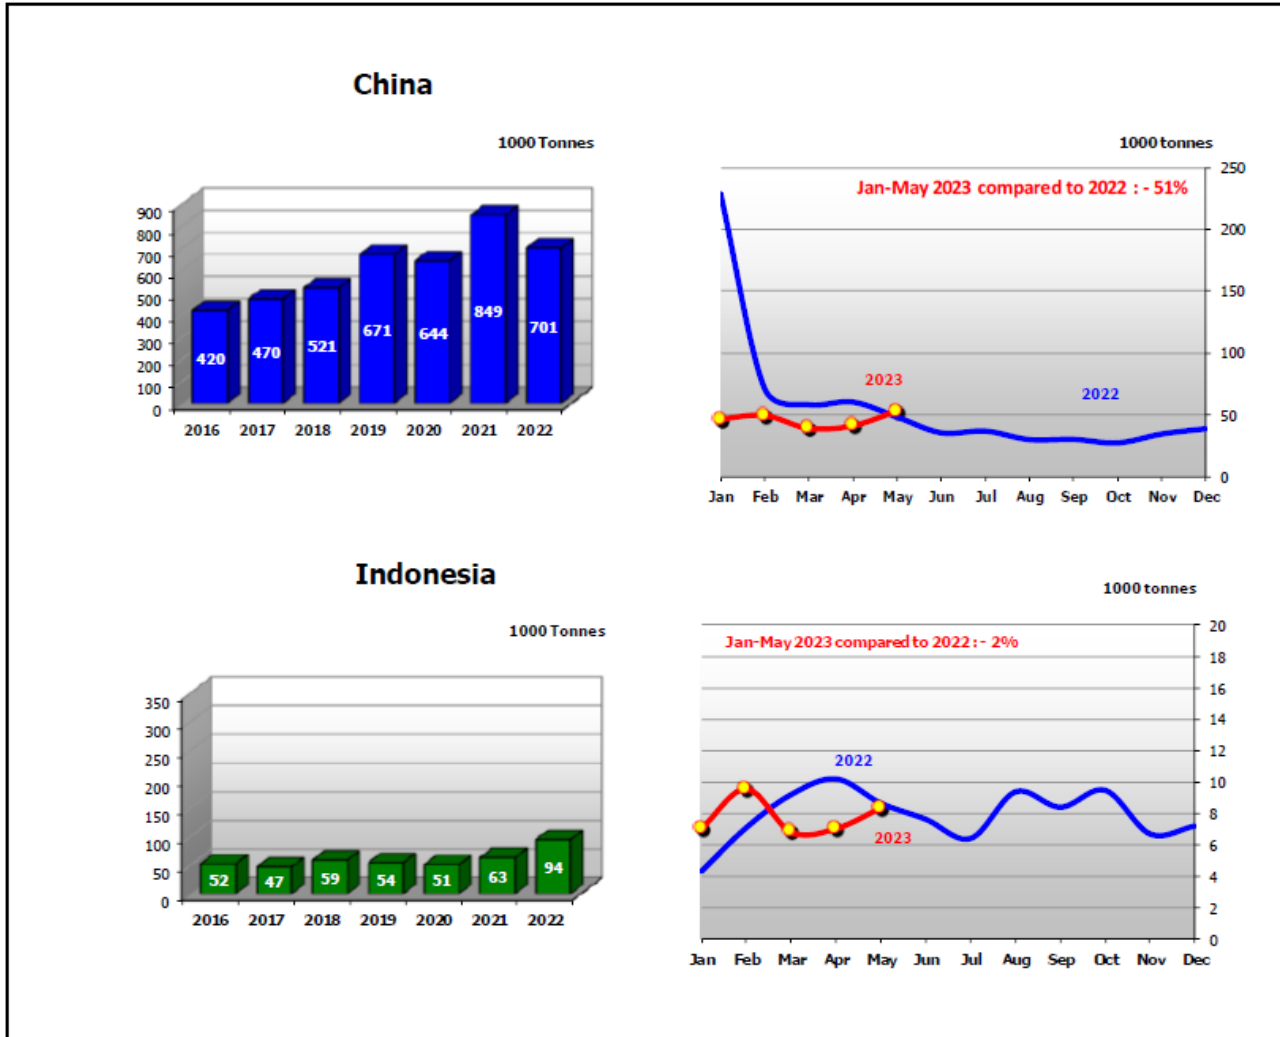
China

1000 Tonnes

900
800
700
600
500
400
300
200
100
0

420 470 521 671 644 849 701

2016 2017 2018 2019 2020 2021 2022

1000 tonnes

Jan-May 2023 compared to 2022 : - 51%

250
200
150
100
50
0

2023
2022

Jan Feb Mar Apr May Jun Jul Aug Sep Oct Nov Dec

Indonesia

1000 Tonnes

350
300
250
200
150
100
50
0

52 47 59 54 51 63 94

2016 2017 2018 2019 2020 2021 2022

1000 tonnes

Jan-May 2023 compared to 2022 : - 2%

20
18
16
14
12
10
8
6
4
2
0

2022
2023

Jan Feb Mar Apr May Jun Jul Aug Sep Oct Nov Dec